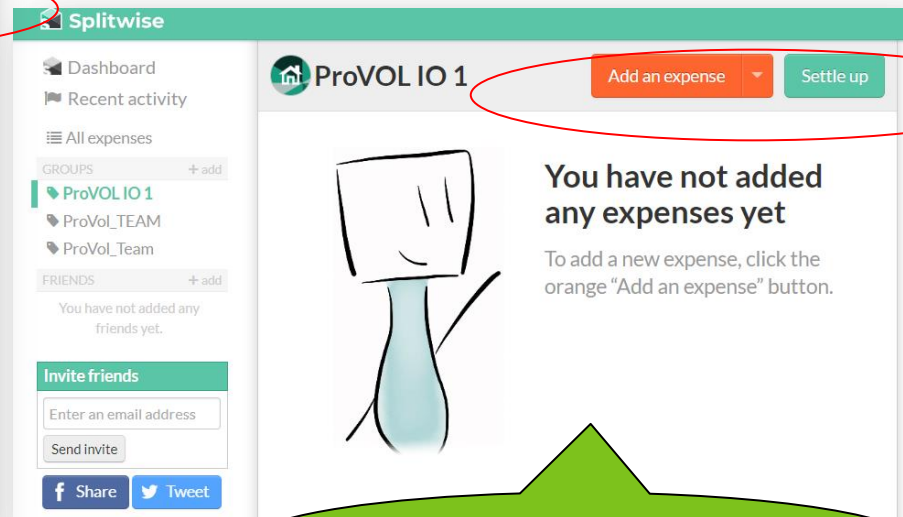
Splitwise

Dashboard
Recent activity
All expenses

GROUPS + add
ProVOL IO 1
ProVol_TEAM
ProVol_Team

FRIENDS + add
You have not added any friends yet.

Invite friends
Enter an email address
Send invite

Share Tweet

ProVOL IO 1

Add an expense
Settle up

You have not added any expenses yet

To add a new expense, click the orange "Add an expense" button.